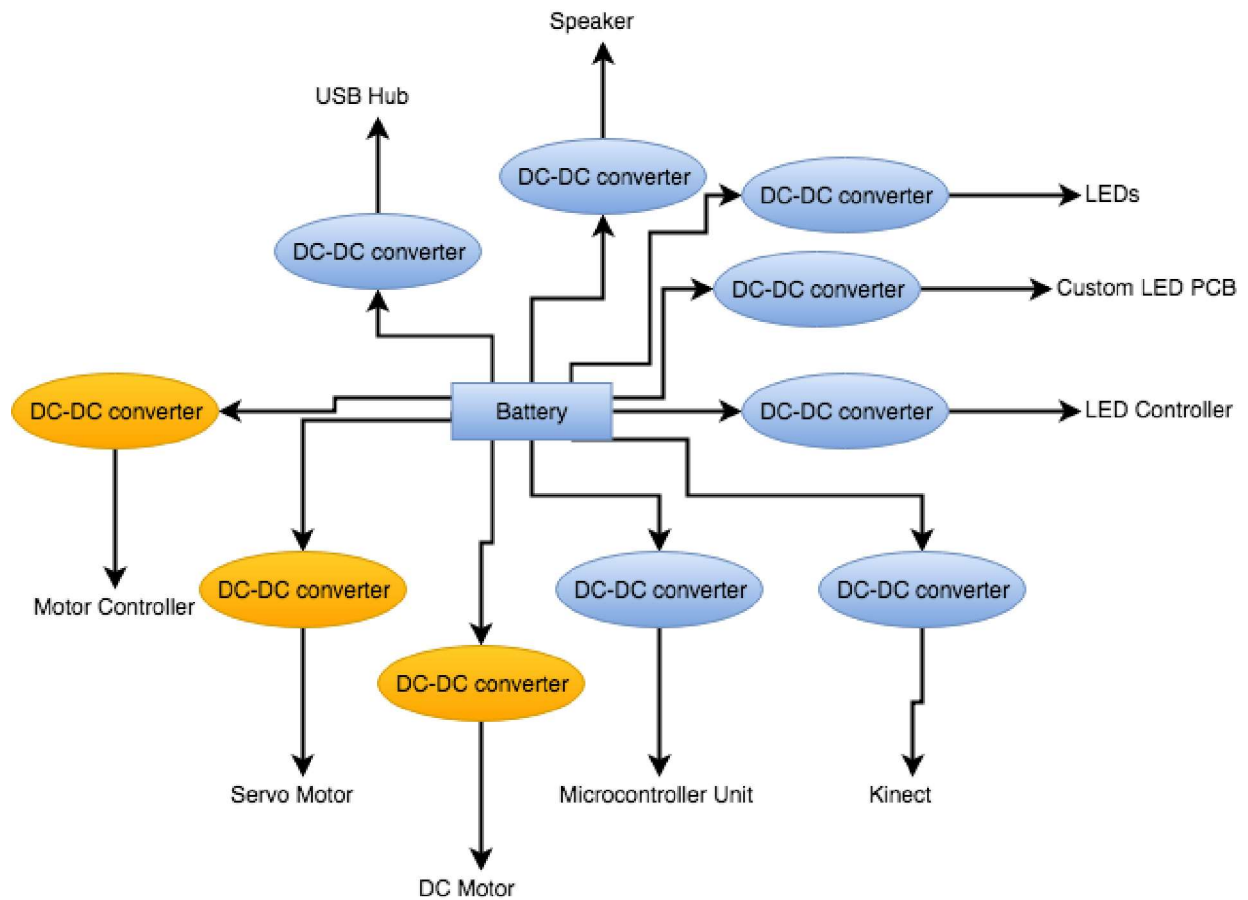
Speaker

USB Hub

DC-DC converter

DC-DC converter

LEDs

DC-DC converter

DC-DC converter

Custom LED PCB

DC-DC converter

Battery

DC-DC converter

LED Controller

DC-DC converter

Motor Controller

DC-DC converter

DC-DC converter

DC-DC converter

DC-DC converter

Servo Motor

Microcontroller Unit

Kinect

DC Motor